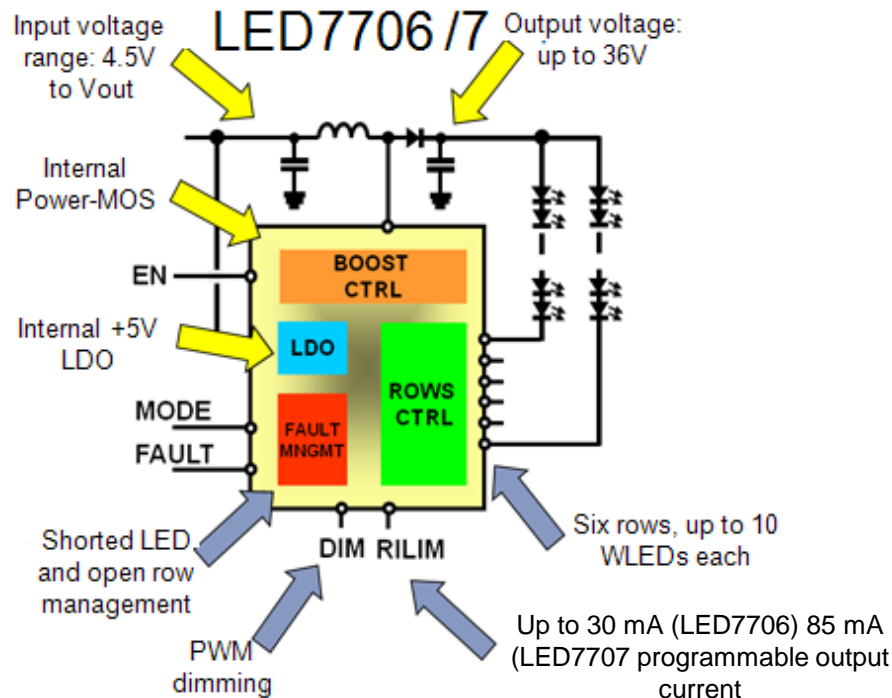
LED7706 /7

Input voltage range: 4.5V to Vout

Output voltage: up to 36V

Internal Power-MOS

EN

BOOST CTRL

Internal +5V LDO

LDO

ROWS CTRL

MODE

FAULT

FAULT MNGMT

Shorted LED and open row management

DIM RILIM

Six rows, up to 10 WLEDs each

PWM dimming

Up to 30 mA (LED7706) 85 mA (LED7707 programmable output current